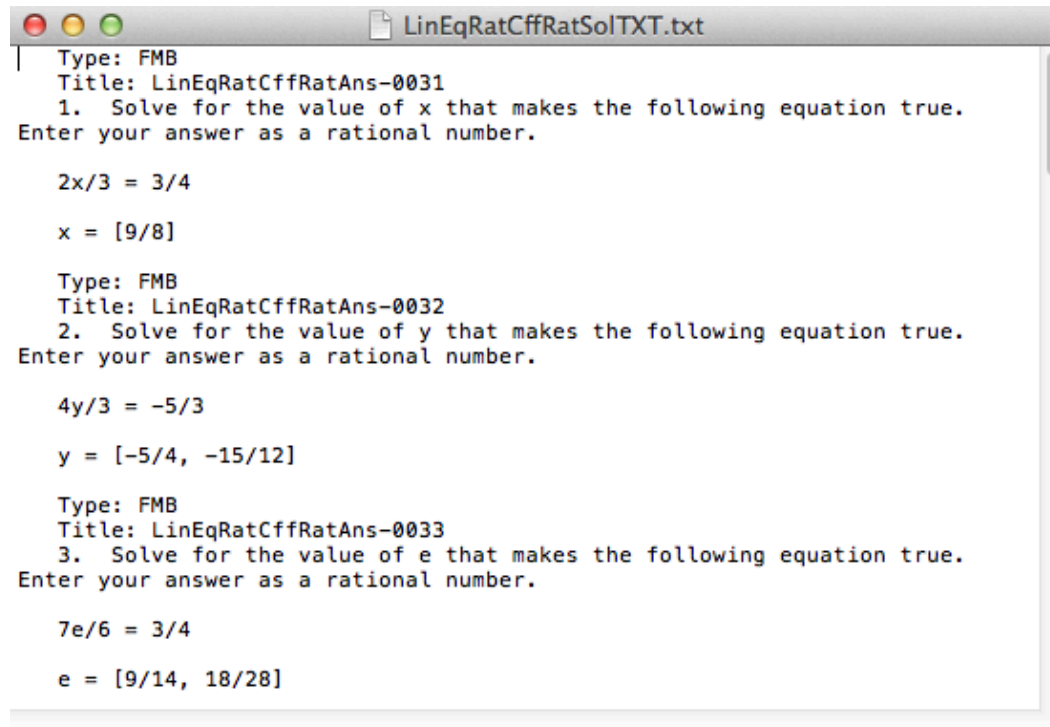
LinEqRatCffRatSolTXT.txt

Type: FMB
Title: LinEqRatCffRatAns-0031
1. Solve for the value of x that makes the following equation true. Enter your answer as a rational number.

2x/3 = 3/4

x = [9/8]

Type: FMB
Title: LinEqRatCffRatAns-0032
2. Solve for the value of y that makes the following equation true. Enter your answer as a rational number.

4y/3 = -5/3

y = [-5/4, -15/12]

Type: FMB
Title: LinEqRatCffRatAns-0033
3. Solve for the value of e that makes the following equation true. Enter your answer as a rational number.

7e/6 = 3/4

e = [9/14, 18/28]